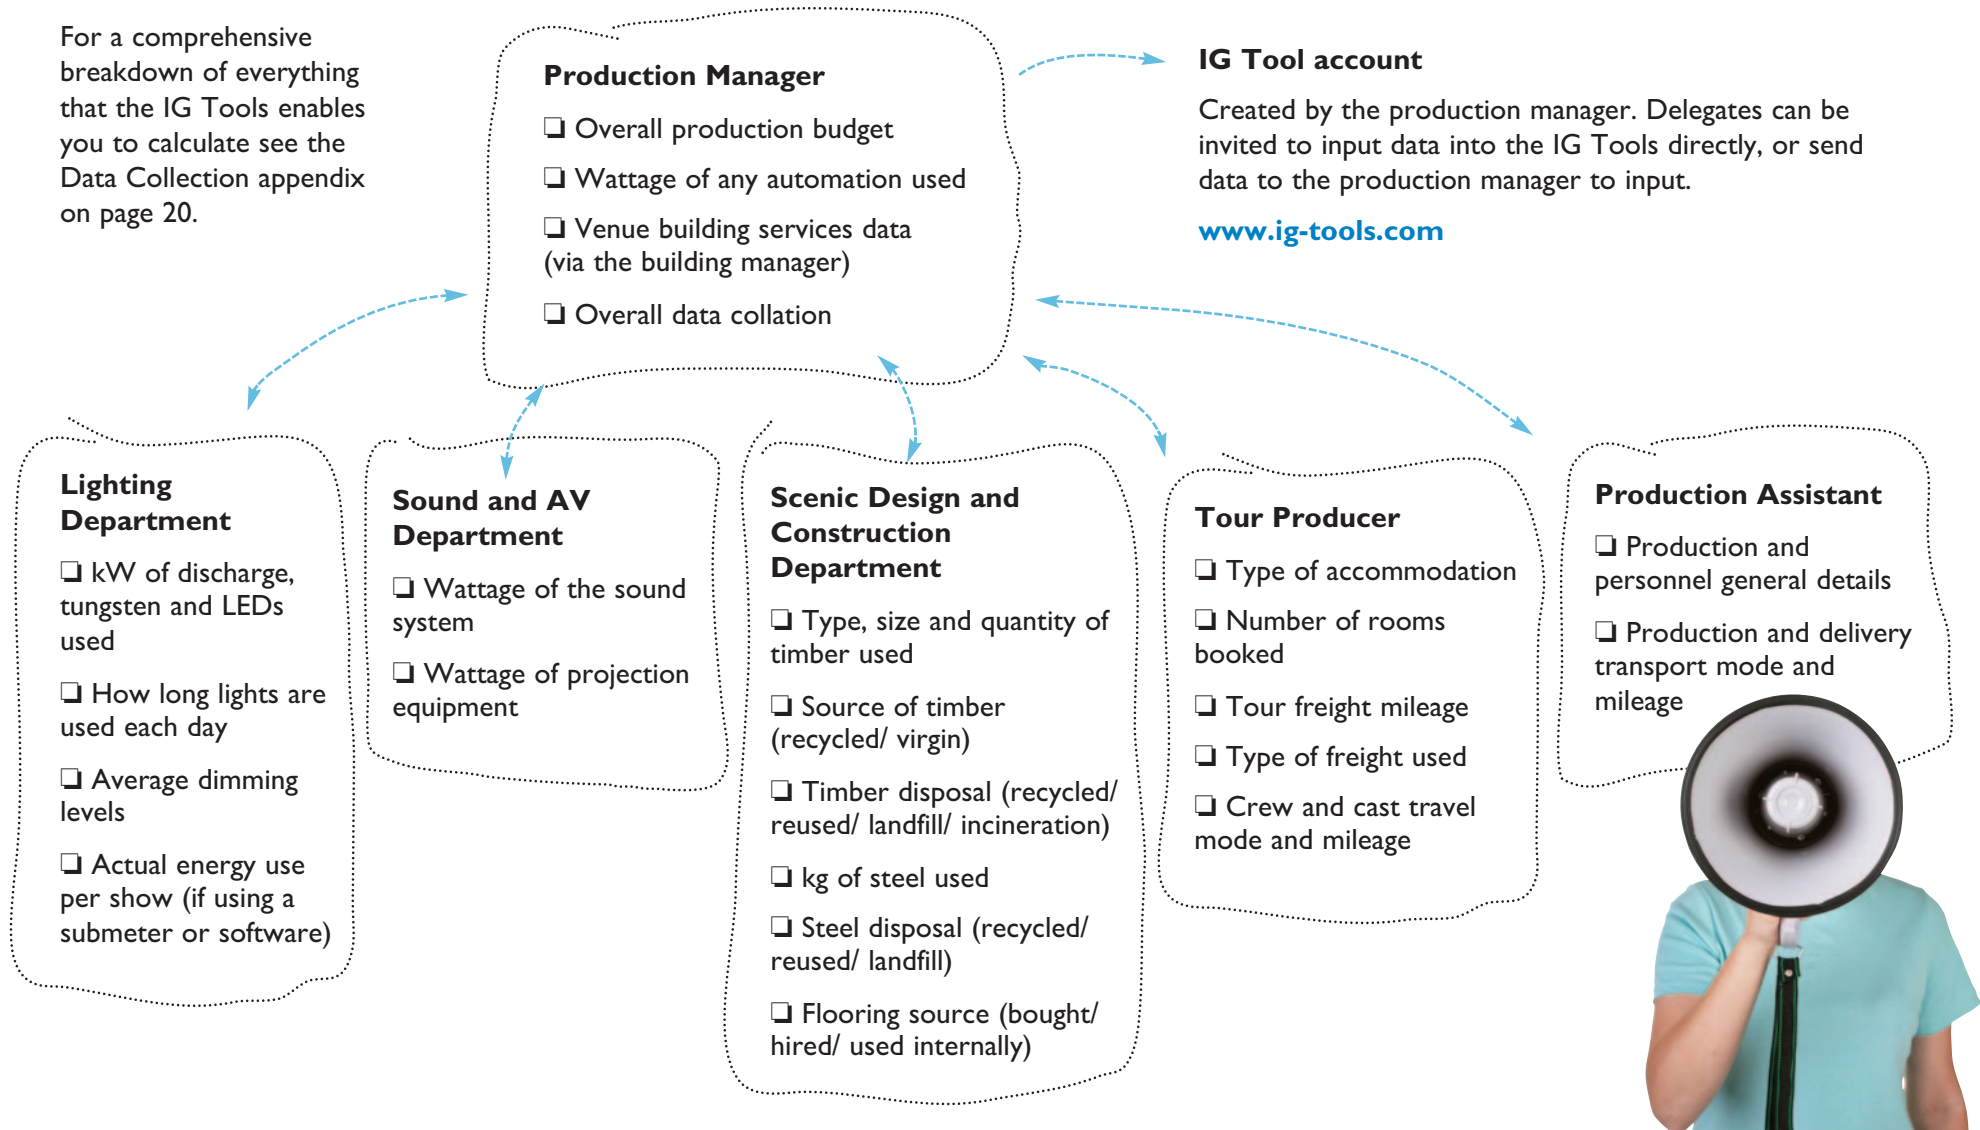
For a comprehensive breakdown of everything that the IG Tools enables you to calculate see the Data Collection appendix on page 20.

Production Manager

❑ Overall production budget

❑ Wattage of any automation used

❑ Venue building services data (via the building manager)

❑ Overall data collation

IG Tool account

Created by the production manager. Delegates can be invited to input data into the IG Tools directly, or send data to the production manager to input.

www.ig-tools.com

Lighting Department

❑ kW of discharge, tungsten and LEDs used

❑ How long lights are used each day

❑ Average dimming levels

❑ Actual energy use per show (if using a submeter or software)

Sound and AV Department

❑ Wattage of the sound system

❑ Wattage of projection equipment

Scenic Design and Construction Department

❑ Type, size and quantity of timber used

❑ Source of timber (recycled/ virgin)

❑ Timber disposal (recycled/ reused/ landfill/ incineration)

❑ kg of steel used

❑ Steel disposal (recycled/ reused/ landfill)

❑ Flooring source (bought/ hired/ used internally)

Tour Producer

❑ Type of accommodation

❑ Number of rooms booked

❑ Tour freight mileage

❑ Type of freight used

❑ Crew and cast travel mode and mileage

Production Assistant

❑ Production and personnel general details

❑ Production and delivery transport mode and mileage